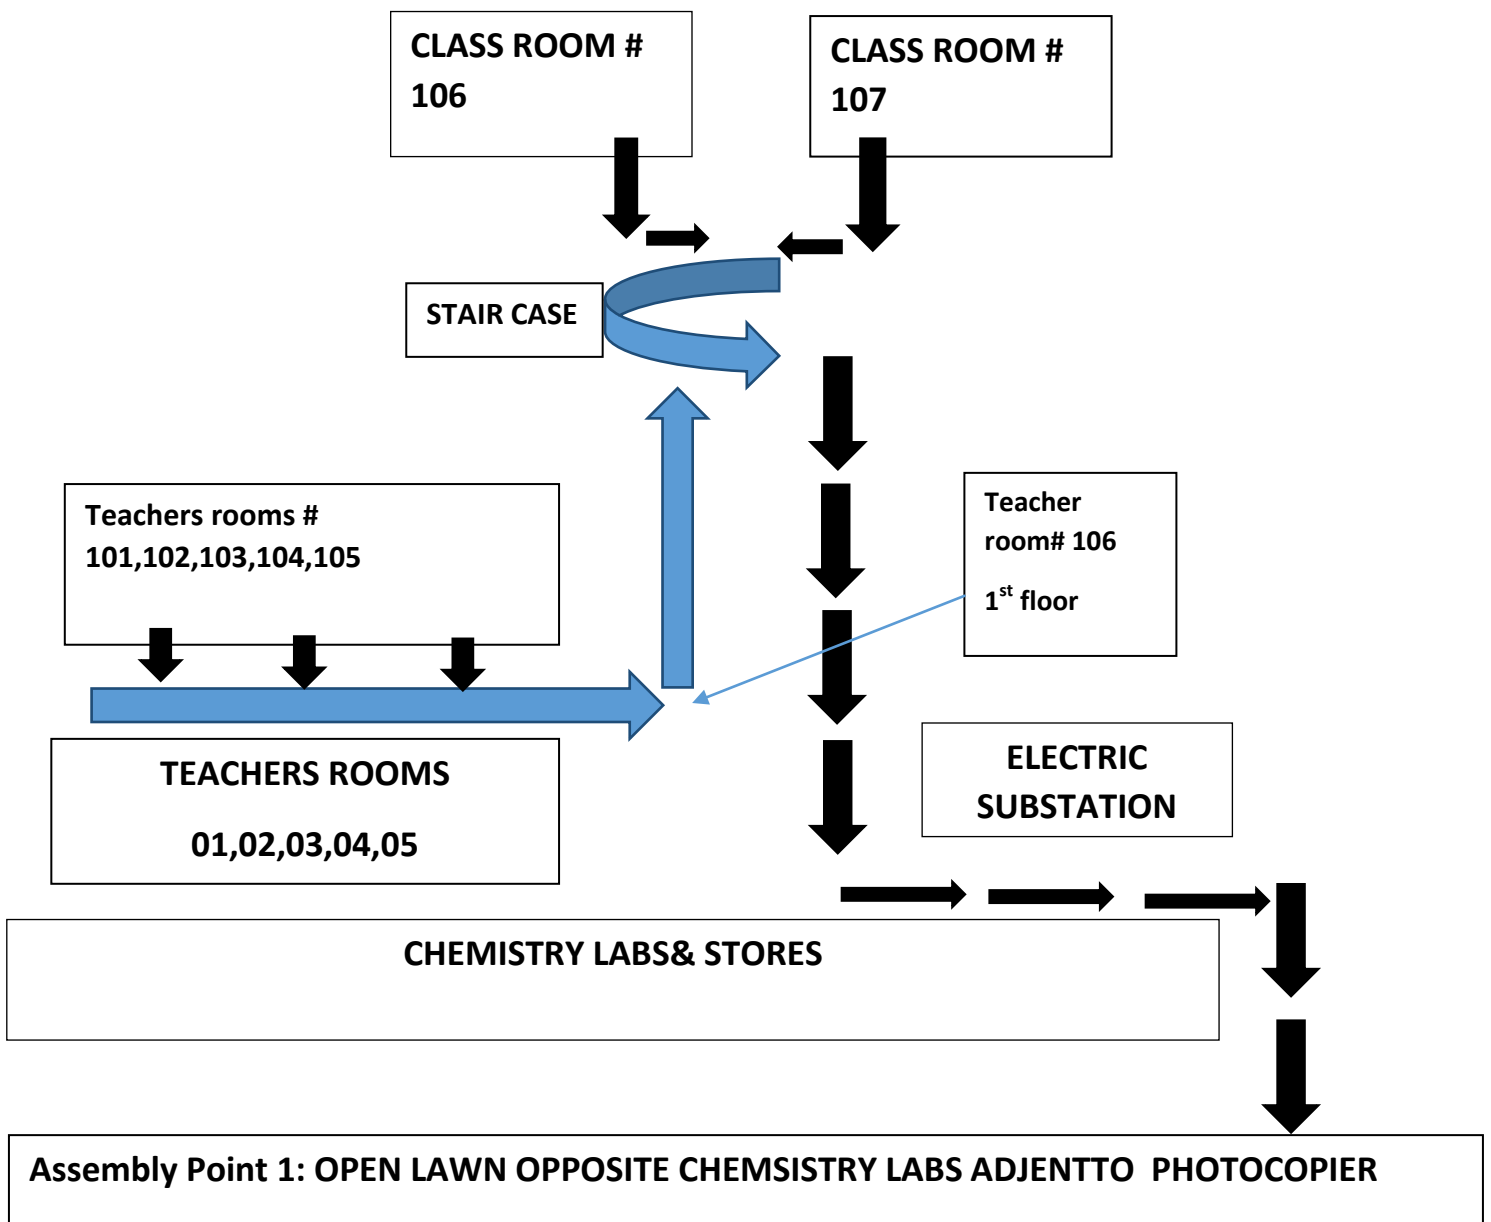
CLASS ROOM # 106

CLASS ROOM # 107

STAIR CASE

Teachers rooms # 101,102,103,104,105

Teacher room# 106

$1^{st}$ floor

TEACHERS ROOMS

01,02,03,04,05

ELECTRIC SUBSTATION

CHEMISTRY LABS& STORES

Assembly Point 1: OPEN LAWN OPPOSITE CHEMSISTRY LABS ADJENTTO PHOTOCOPIER